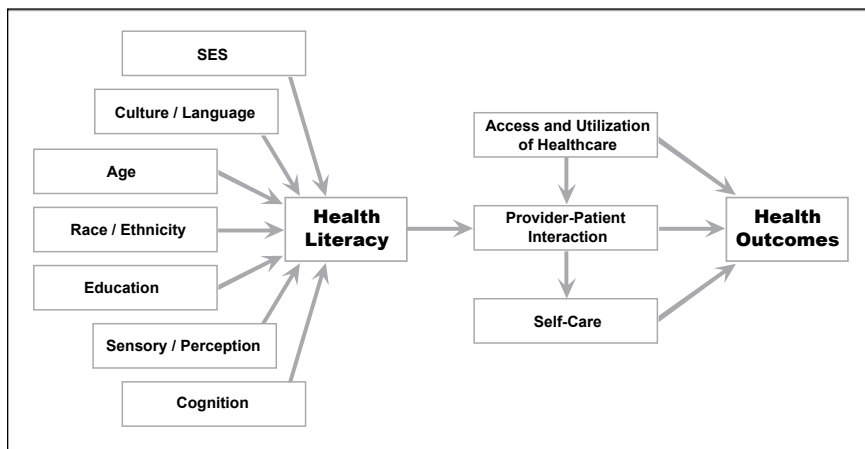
SES

Culture / Language

Age

Race / Ethnicity

Education

Sensory / Perception

Cognition

Health Literacy

Access and Utilization of Healthcare

Provider-Patient Interaction

Self-Care

Health Outcomes